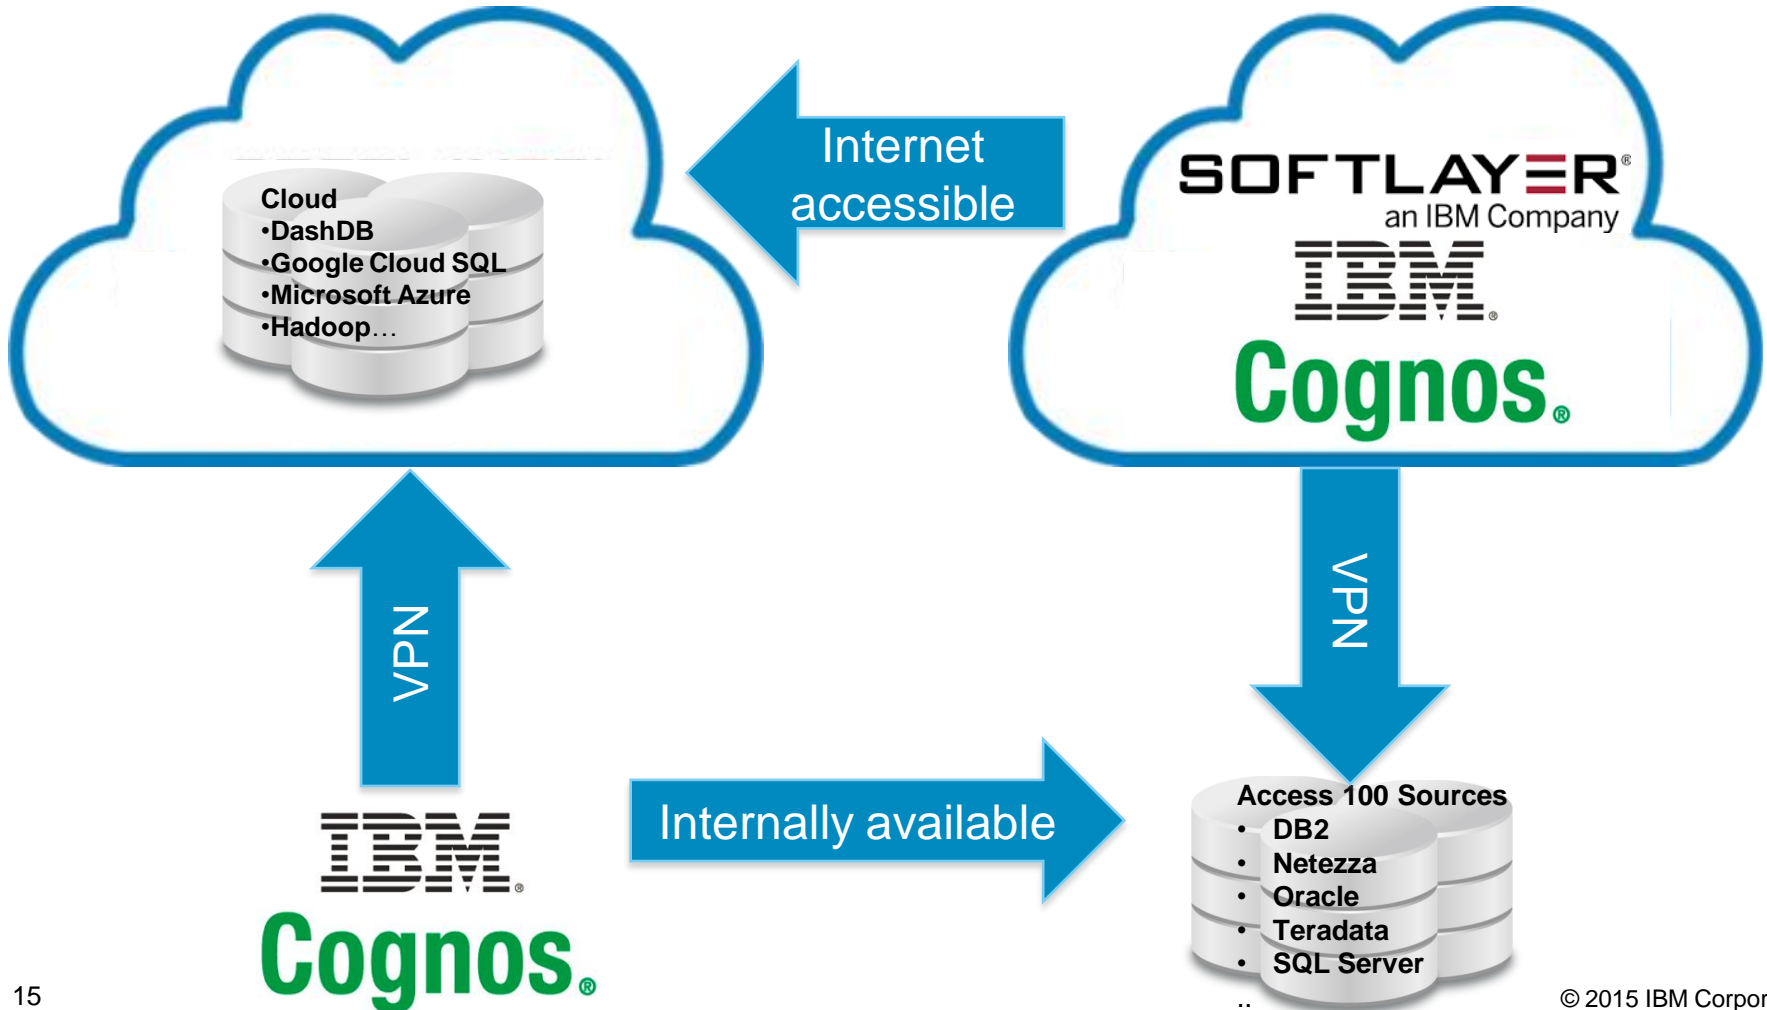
Cloud
•DashDB
•Google Cloud SQL
•Microsoft Azure
•Hadoop…

Internet accessible

SOFTLAYER®
an IBM Company
IBM®
Cognos®

VPN

VPN

IBM®
Cognos®

Internally available

Access 100 Sources
• DB2
• Netezza
• Oracle
• Teradata
• SQL Server
..

15

© 2015 IBM Corpor